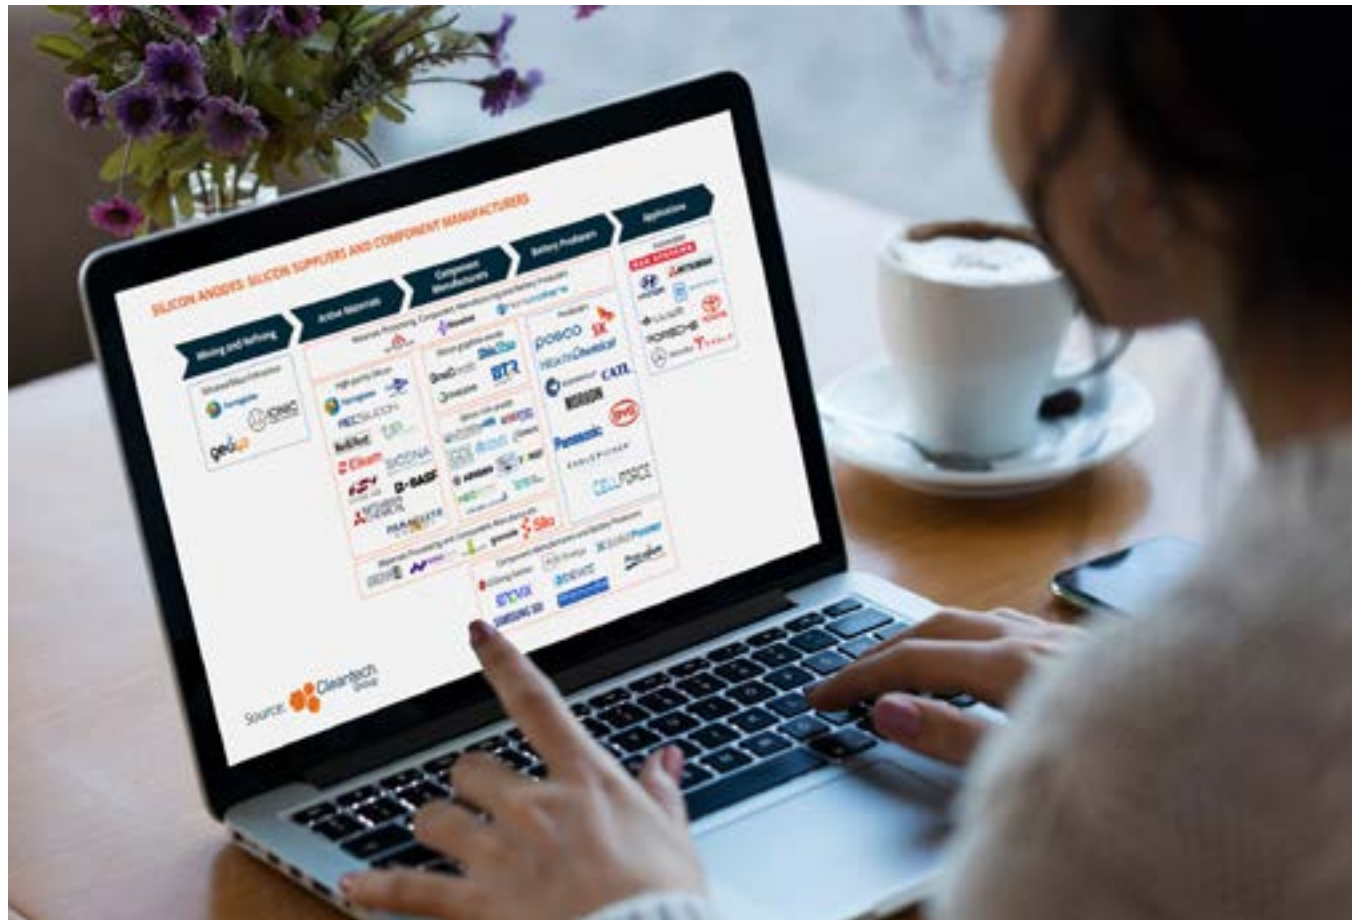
SILICON ANODES: SILICON SUPPLIERS AND COMPONENT MANUFACTURERS

Mining and Refining

Active Materials

Component Manufacturers

Battery Producers

Applications

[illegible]

REC SILICON

Elkem

SIGMA

BASF

Shin-Etsu

BTR

POSCO

SK

CATL

Panasonic

ENVISION

CELLFORCE

BYD

PORSCHE

TOYOTA

TESLA

Sila

EnPower

SAMSUNG SDI

Source: Cleantech Group